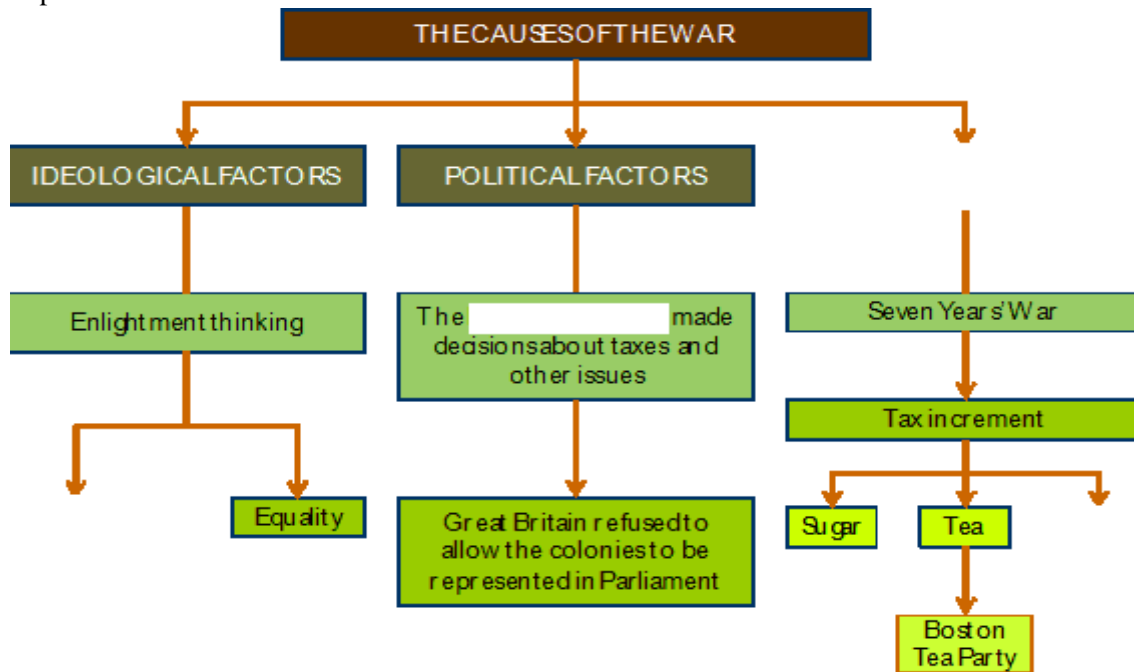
THECAUSESOFTHEWAR

IDEOLOGICALFACTORS

POLITICALFACTORS

Enlightment thinking

The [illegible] made decisionsabout taxes and other issues

Seven Years' War

Tax increment

Equality

Great Britain refusedto allow the coloniesto be represented in Parliament

Sugar

Tea

Boston Tea Party